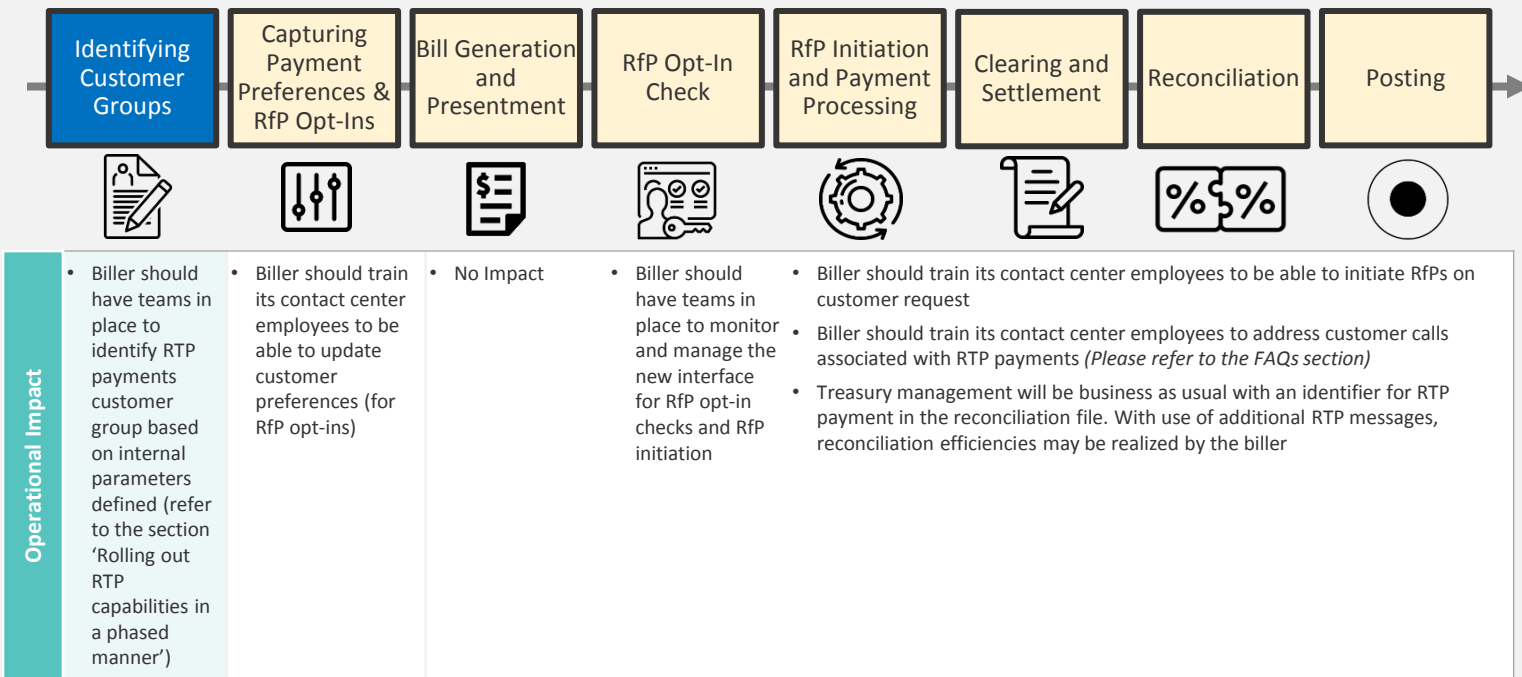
Identifying Customer Groups

Capturing Payment Preferences & RfP Opt-Ins

Bill Generation and Presentment

RfP Opt-In Check

RfP Initiation and Payment Processing

Clearing and Settlement

Reconciliation

Posting

Operational Impact

• Biller should have teams in place to identify RTP payments customer group based on internal parameters defined (refer to the section 'Rolling out RTP capabilities in a phased manner')

• Biller should train its contact center employees to be able to update customer preferences (for RfP opt-ins)

• No Impact

• Biller should have teams in place to monitor and manage the new interface for RfP opt-in checks and RfP initiation

• Biller should train its contact center employees to be able to initiate RfPs on customer request

• Biller should train its contact center employees to address customer calls associated with RTP payments *(Please refer to the FAQs section)*

• Treasury management will be business as usual with an identifier for RTP payment in the reconciliation file. With use of additional RTP messages, reconciliation efficiencies may be realized by the biller